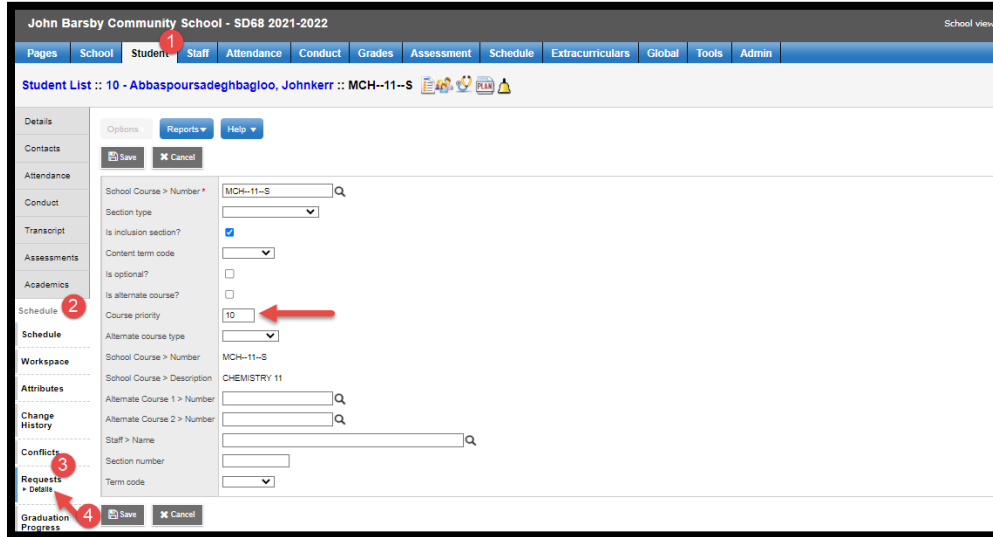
John Barsby Community School - SD68 2021-2022

School view

Pages School Student 1 Staff Attendance Conduct Grades Assessment Schedule Extracurriculars Global Tools Admin

Student List :: 10 - Abbaspoursadeghbagloo, Johnkerr :: MCH--11--S

Details
Contacts
Attendance
Conduct
Transcript
Assessments
Academics
Schedule 2
Schedule
Workspace
Attributes
Change History
Conflicts 3
Requests
▸ Details
4 Graduation Progress

Options Reports ▾ Help ▾

Save Cancel

School Course > Number * MCH--11--S
Section type
Is inclusion section?
Content term code
Is optional?
Is alternate course?
Course priority 10
Alternate course type
School Course > Number MCH--11--S
School Course > Description CHEMISTRY 11
Alternate Course 1 > Number
Alternate Course 2 > Number
Staff > Name
Section number
Term code

Save Cancel